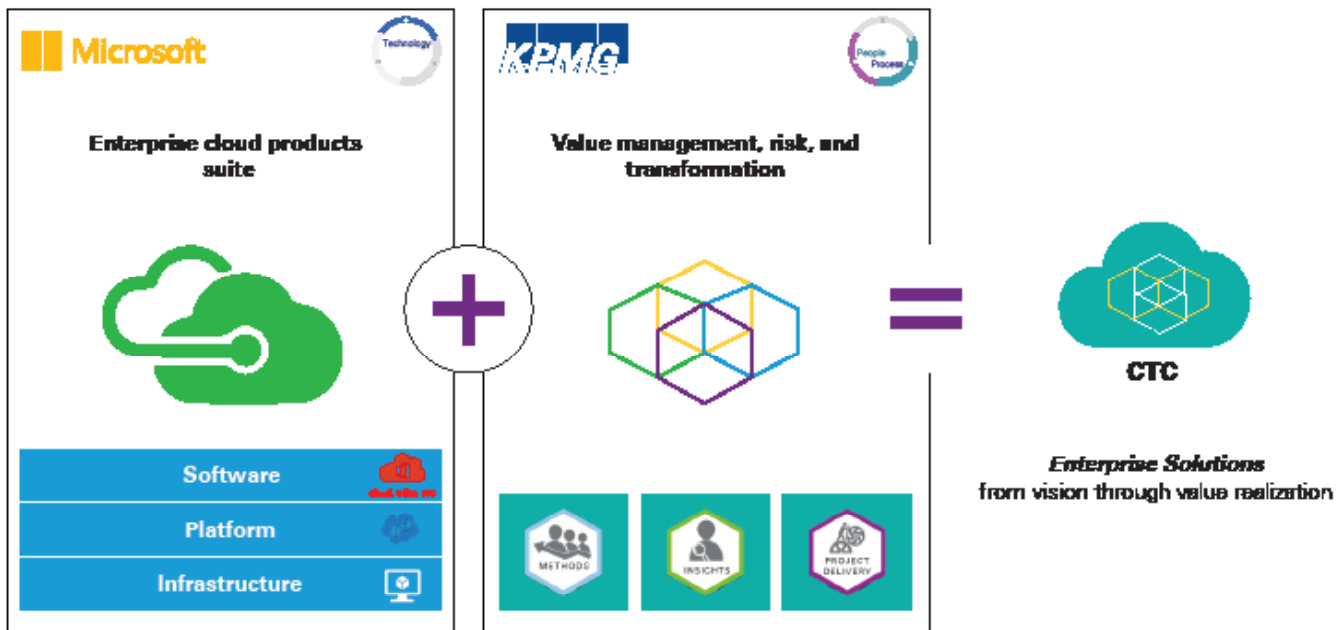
Microsoft

Technology

Enterprise cloud products suite

Software

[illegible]

Platform

Infrastructure

KPMG

People
Process

Value management, risk, and transformation

METHODS

INSIGHTS

PROJECT DELIVERY

CTC

*Enterprise Solutions*
from vision through value realization